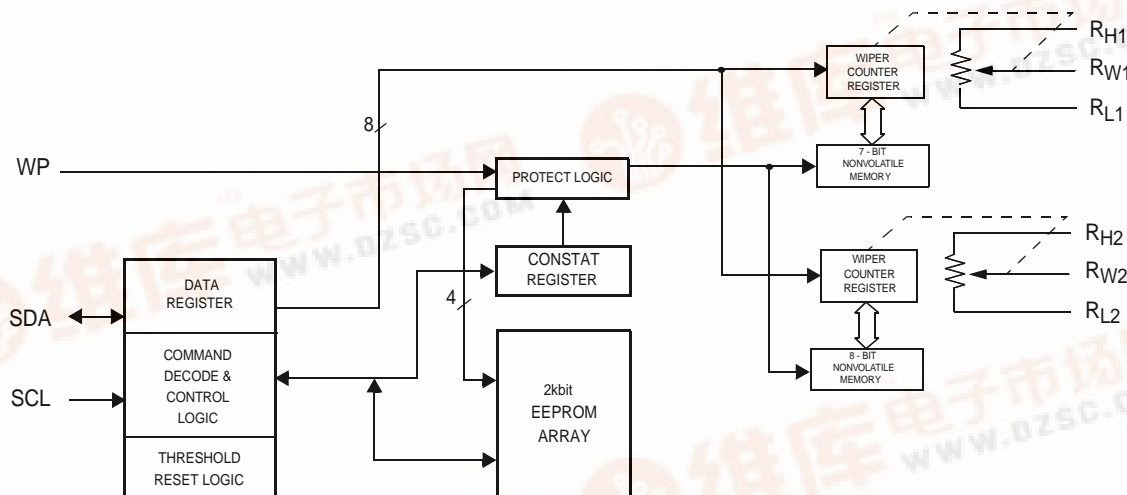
$R_{H1}$
WIPER COUNTER REGISTER
$R_{W1}$
$R_{L1}$
8
7 - BIT NONVOLATILE MEMORY
WP
PROTECT LOGIC
$R_{H2}$
CONSTAT REGISTER
WIPER COUNTER REGISTER
$R_{W2}$
DATA REGISTER
$R_{L2}$
SDA
4
COMMAND DECODE & CONTROL LOGIC
8 - BIT NONVOLATILE MEMORY
SCL
2kbit EEPROM ARRAY
THRESHOLD RESET LOGIC
www.dzsc.com